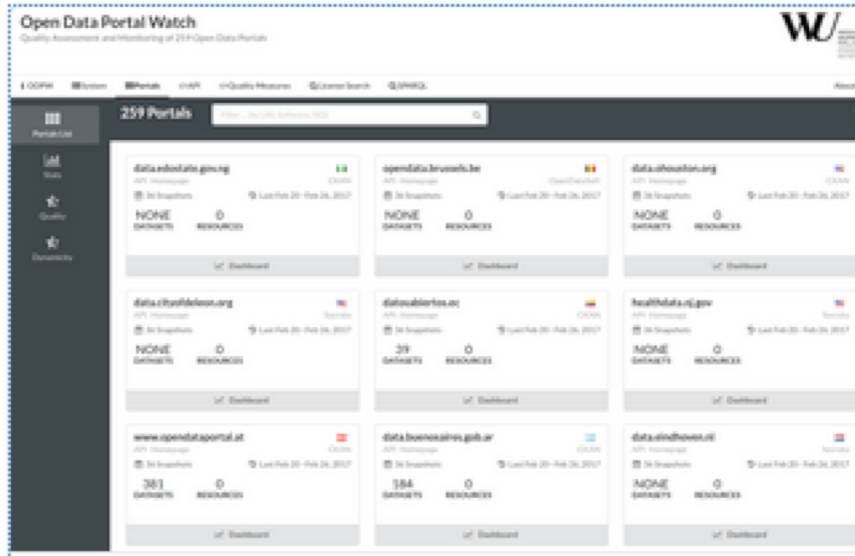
Open Data Portal Watch

Quality Assessment and Monitoring of 259 Open Data Portals

WU

ODPW System Portals API Quality Measures License Search SPARQL About

Portals List

Stats

Quality

Dynamicity

259 Portals

Filter... (by URL Software ISO)

data.edostate.gov.ng
API Homepage CKAN
26 Snapshots Last Feb 20 - Feb 26, 2017
NONE DATASETS 0 RESOURCES
Dashboard

opendata.brussels.be
API Homepage OpenDataSoft
26 Snapshots Last Feb 20 - Feb 26, 2017
NONE DATASETS 0 RESOURCES
Dashboard

data.ohouston.org
API Homepage CKAN
26 Snapshots Last Feb 20 - Feb 26, 2017
NONE DATASETS 0 RESOURCES
Dashboard

data.cityofdeleon.org
API Homepage Socrata
26 Snapshots Last Feb 20 - Feb 26, 2017
NONE DATASETS 0 RESOURCES
Dashboard

datosabiertos.ec
API Homepage CKAN
26 Snapshots Last Feb 20 - Feb 26, 2017
39 DATASETS 0 RESOURCES
Dashboard

healthdata.nj.gov
API Homepage Socrata
26 Snapshots Last Feb 20 - Feb 26, 2017
NONE DATASETS 0 RESOURCES
Dashboard

www.opendataportal.at
API Homepage CKAN
26 Snapshots Last Feb 20 - Feb 26, 2017
381 DATASETS 0 RESOURCES
Dashboard

data.buenosaires.gob.ar
API Homepage CKAN
26 Snapshots Last Feb 20 - Feb 26, 2017
184 DATASETS 0 RESOURCES
Dashboard

data.eindhoven.nl
API Homepage Socrata
26 Snapshots Last Feb 20 - Feb 26, 2017
NONE DATASETS 0 RESOURCES
Dashboard